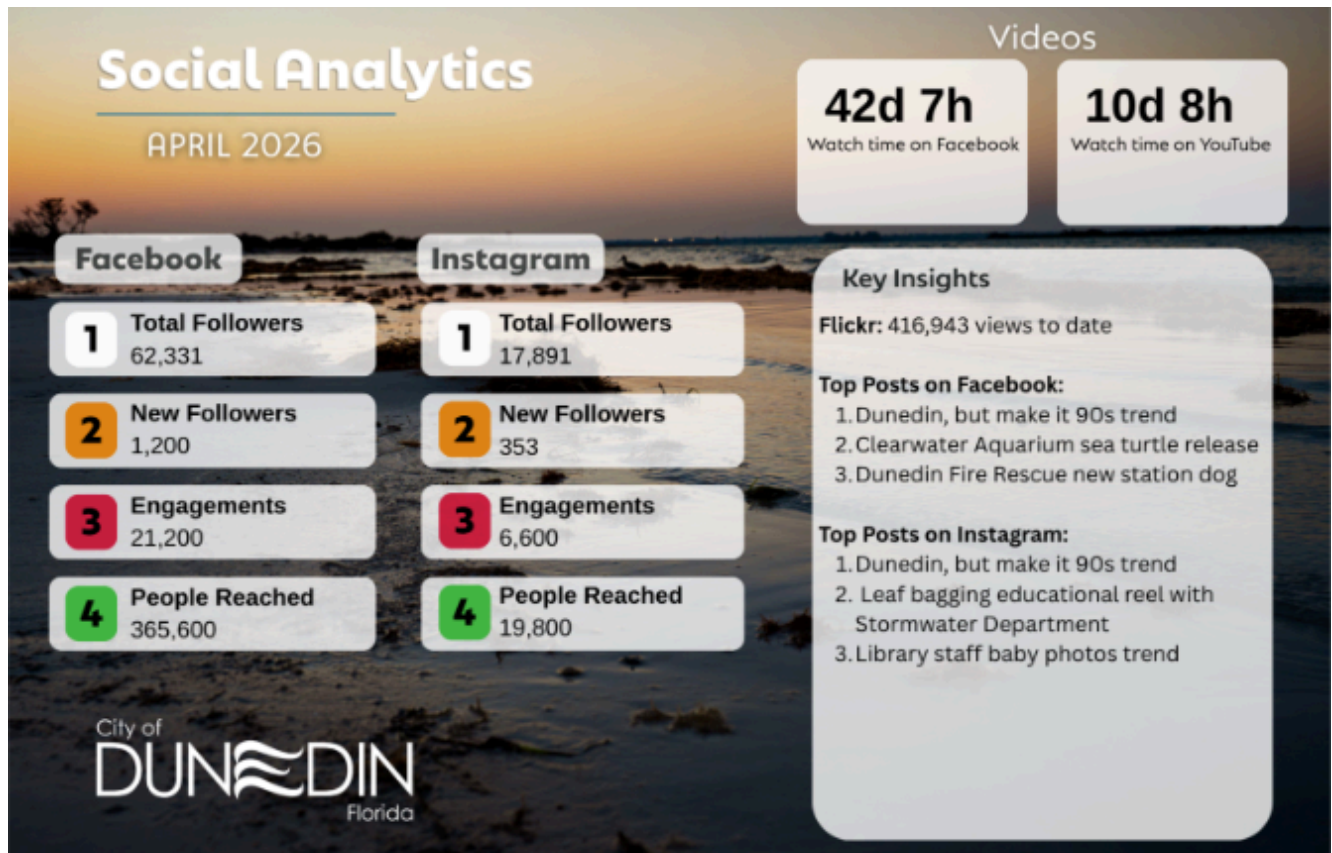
Social Analytics

APRIL 2026

Videos

42d 7h
Watch time on Facebook

10d 8h
Watch time on YouTube

Facebook

1 Total Followers
62,331

2 New Followers
1,200

3 Engagements
21,200

4 People Reached
365,600

Instagram

1 Total Followers
17,891

2 New Followers
353

3 Engagements
6,600

4 People Reached
19,800

Key Insights

**Flickr:** 416,943 views to date

**Top Posts on Facebook:**
1. Dunedin, but make it 90s trend
2. Clearwater Aquarium sea turtle release
3. Dunedin Fire Rescue new station dog

**Top Posts on Instagram:**
1. Dunedin, but make it 90s trend
2. Leaf bagging educational reel with Stormwater Department
3. Library staff baby photos trend

City of
DUNEDIN
Florida